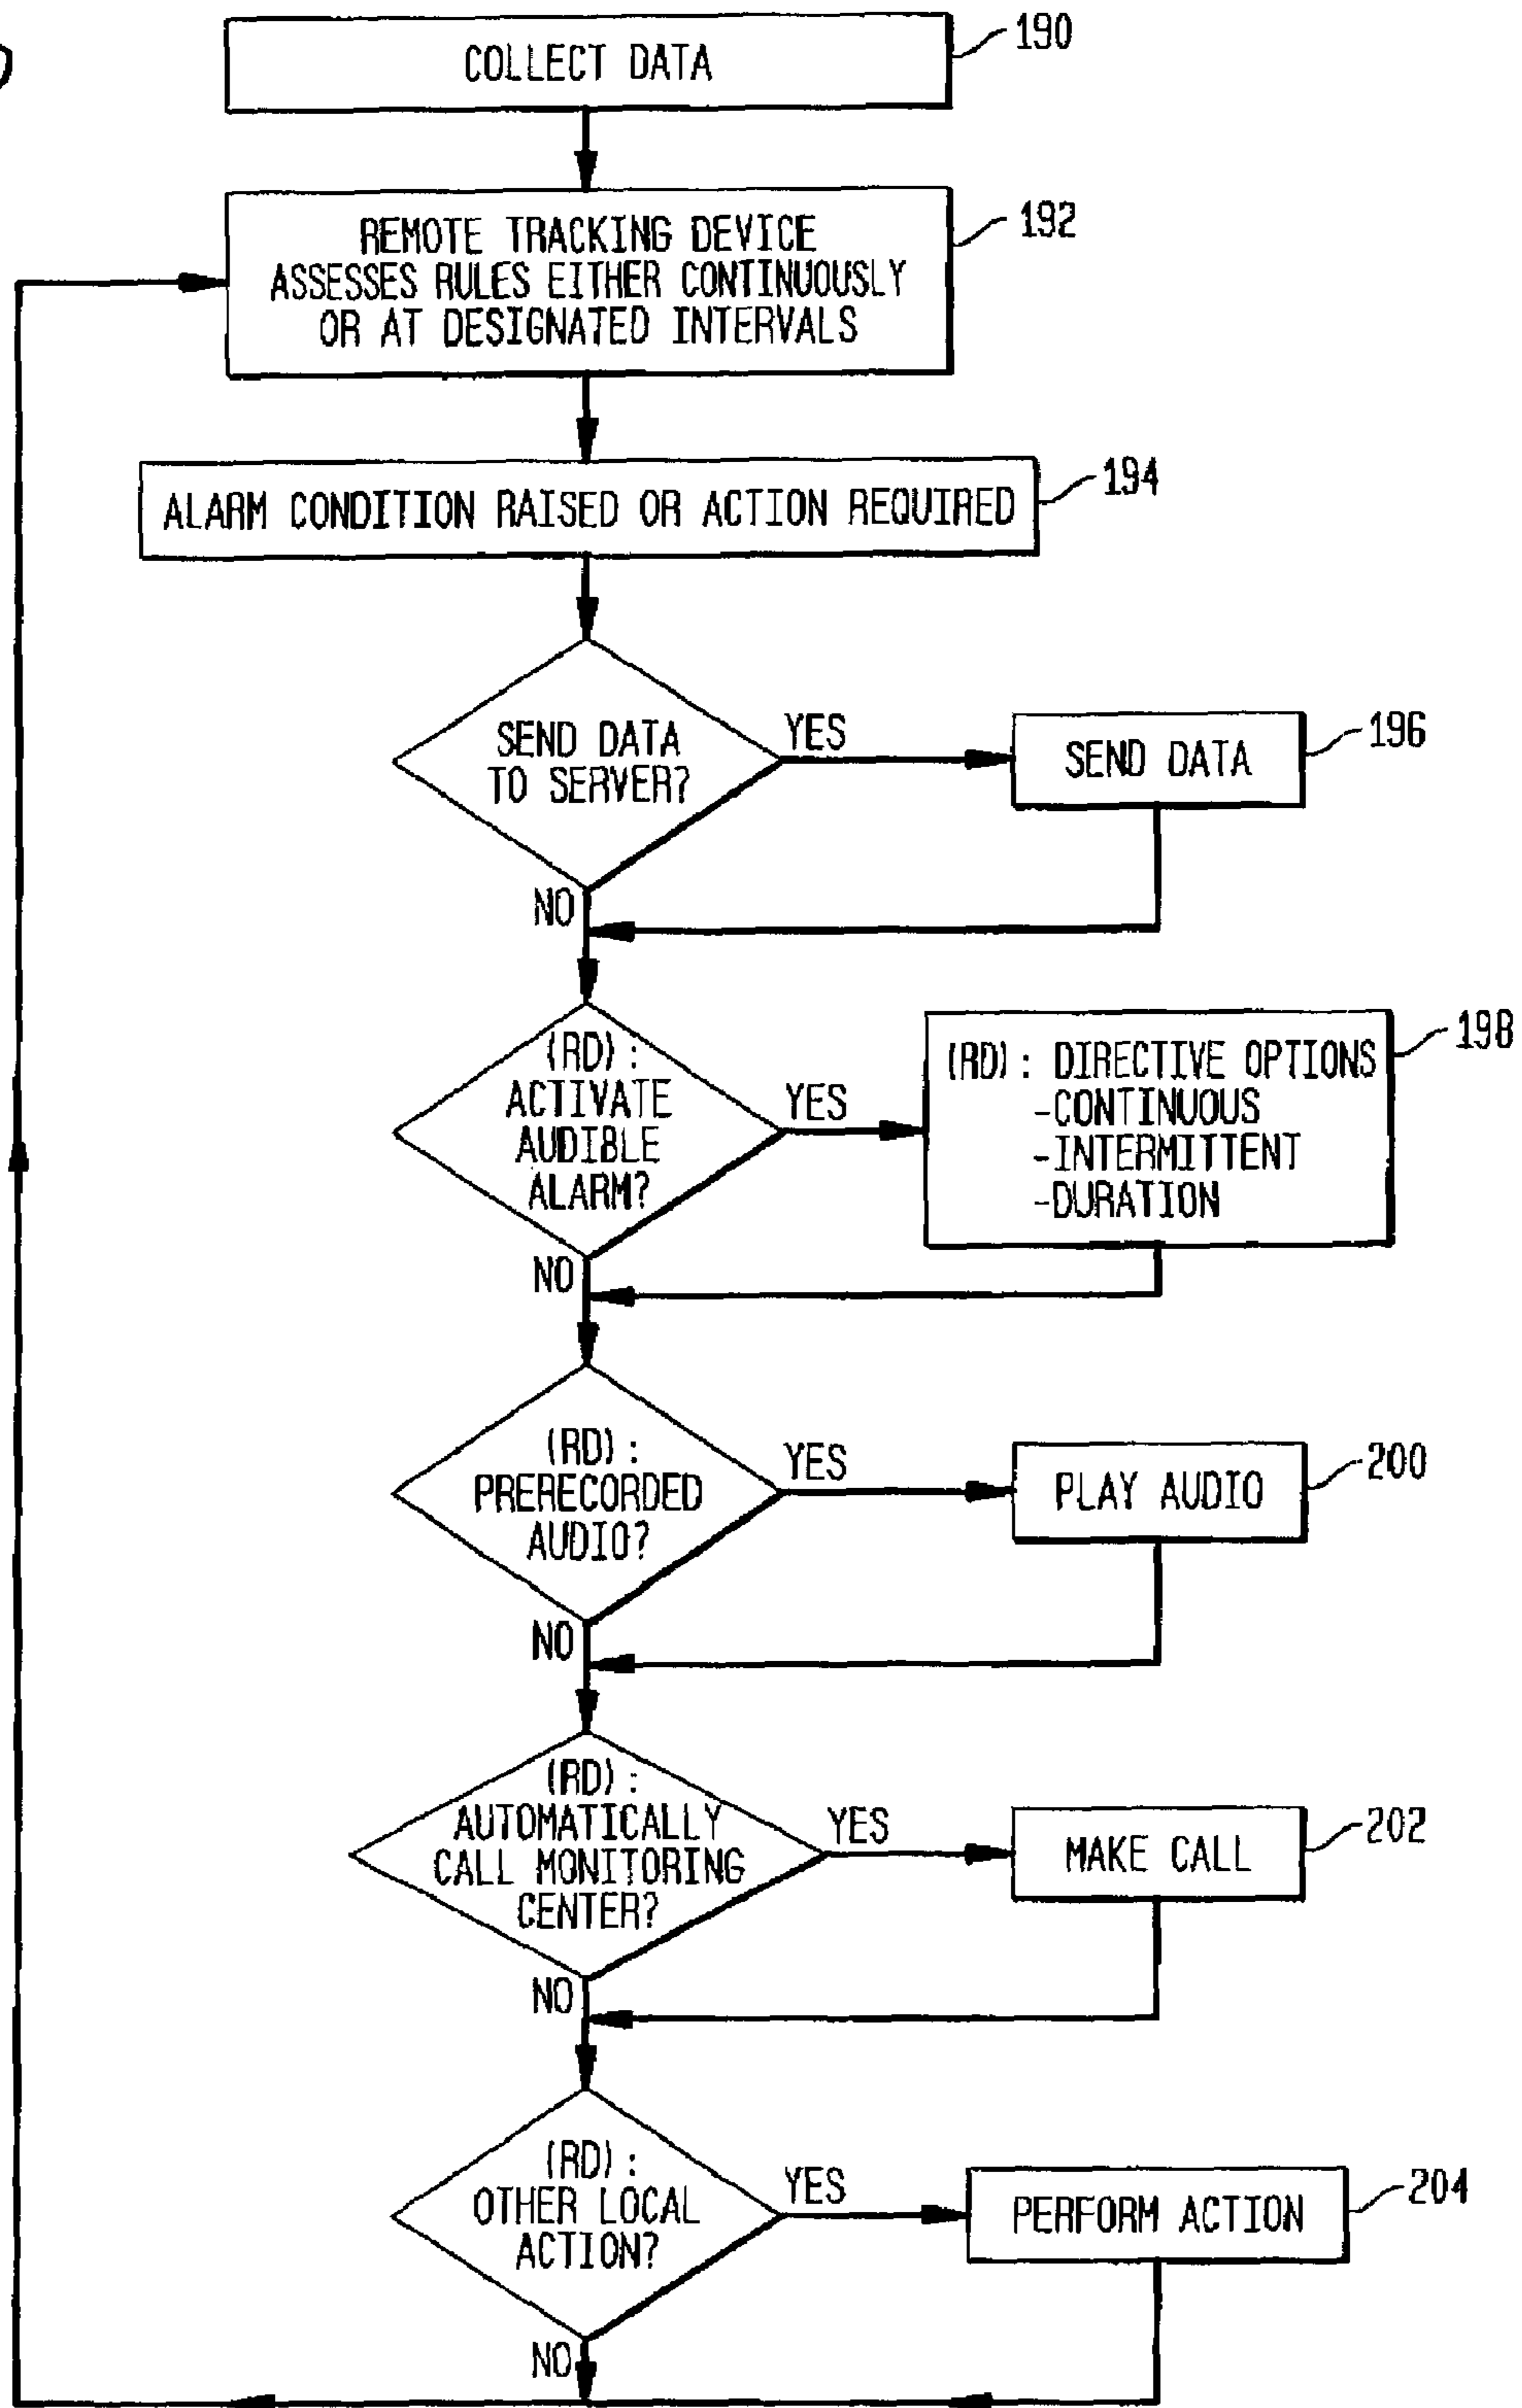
COLLECT DATA
190

REMOTE TRACKING DEVICE ASSESSES RULES EITHER CONTINUOUSLY OR AT DESIGNATED INTERVALS
192

ALARM CONDITION RAISED OR ACTION REQUIRED
194

SEND DATA TO SERVER?
YES
SEND DATA
196
NO

(RD): ACTIVATE AUDIBLE ALARM?
YES
(RD): DIRECTIVE OPTIONS
-CONTINUOUS
-INTERMITTENT
-DURATION
198
NO

(RD): PRERECORDED AUDIO?
YES
PLAY AUDIO
200
NO

(RD): AUTOMATICALLY CALL MONITORING CENTER?
YES
MAKE CALL
202
NO

(RD): OTHER LOCAL ACTION?
YES
PERFORM ACTION
204
NO